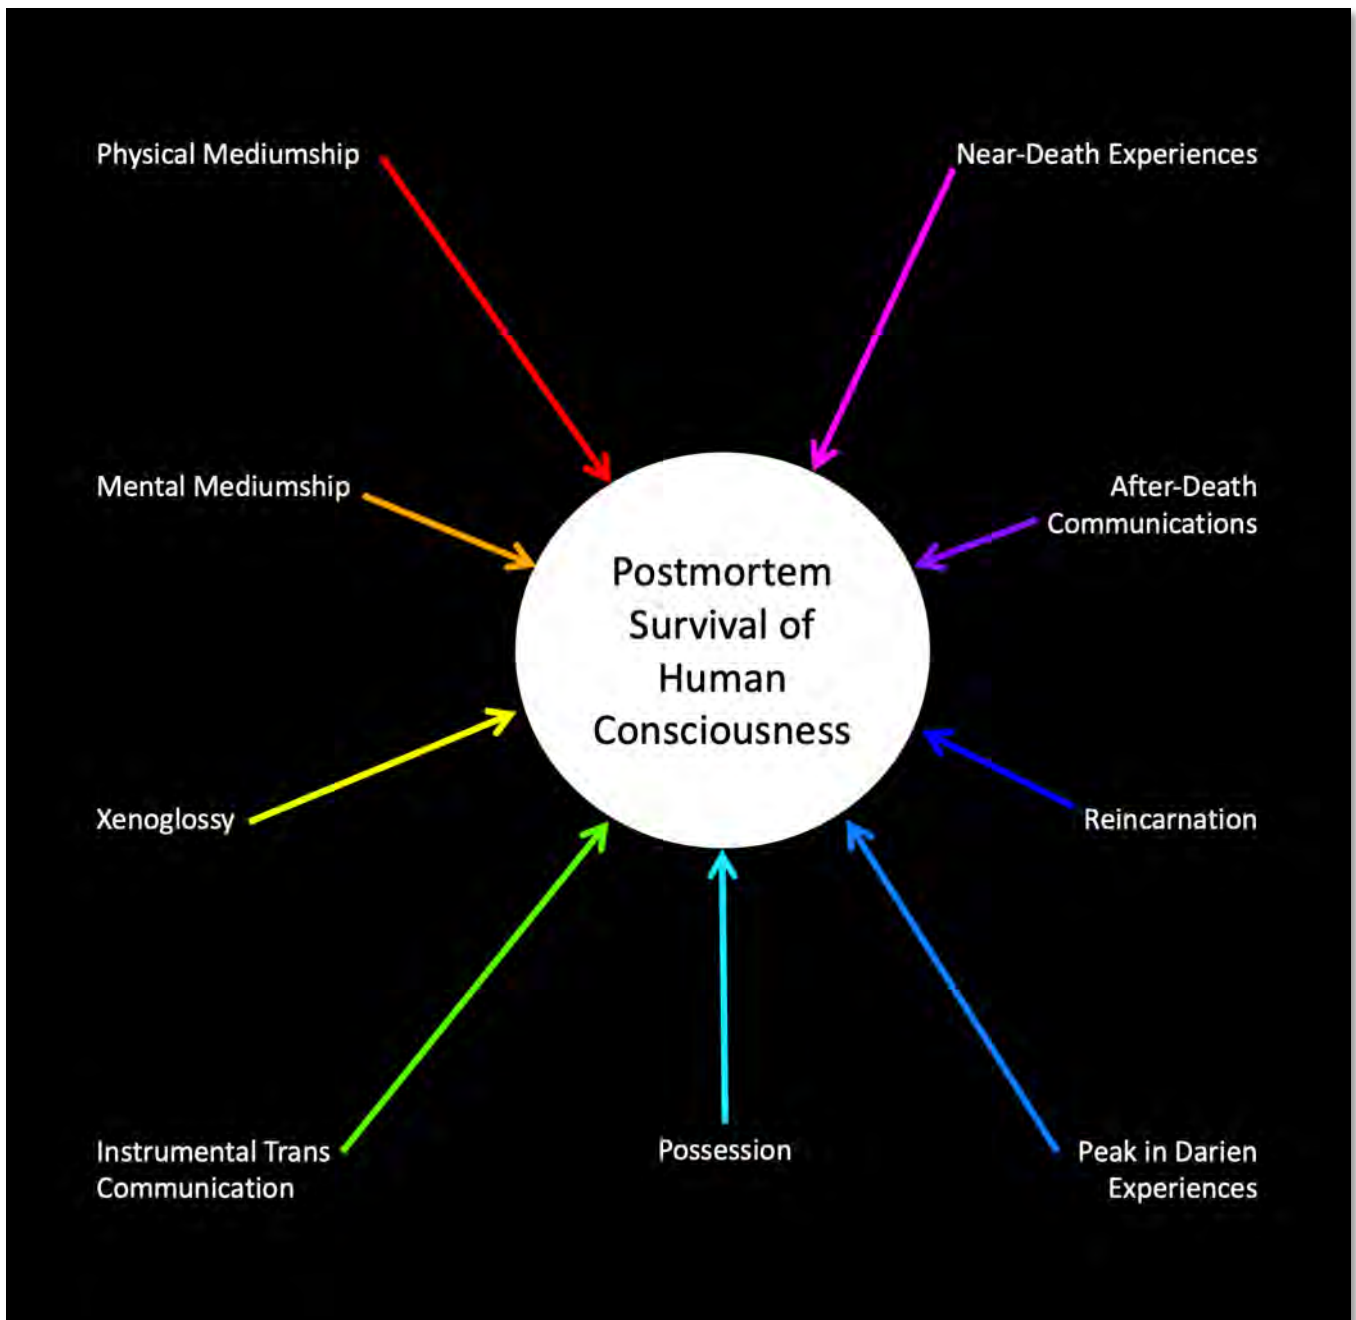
Physical Mediumship

Near-Death Experiences

Mental Mediumship

After-Death Communications

Postmortem Survival of Human Consciousness

Xenoglossy

Reincarnation

Instrumental Trans Communication

Possession

Peak in Darien Experiences